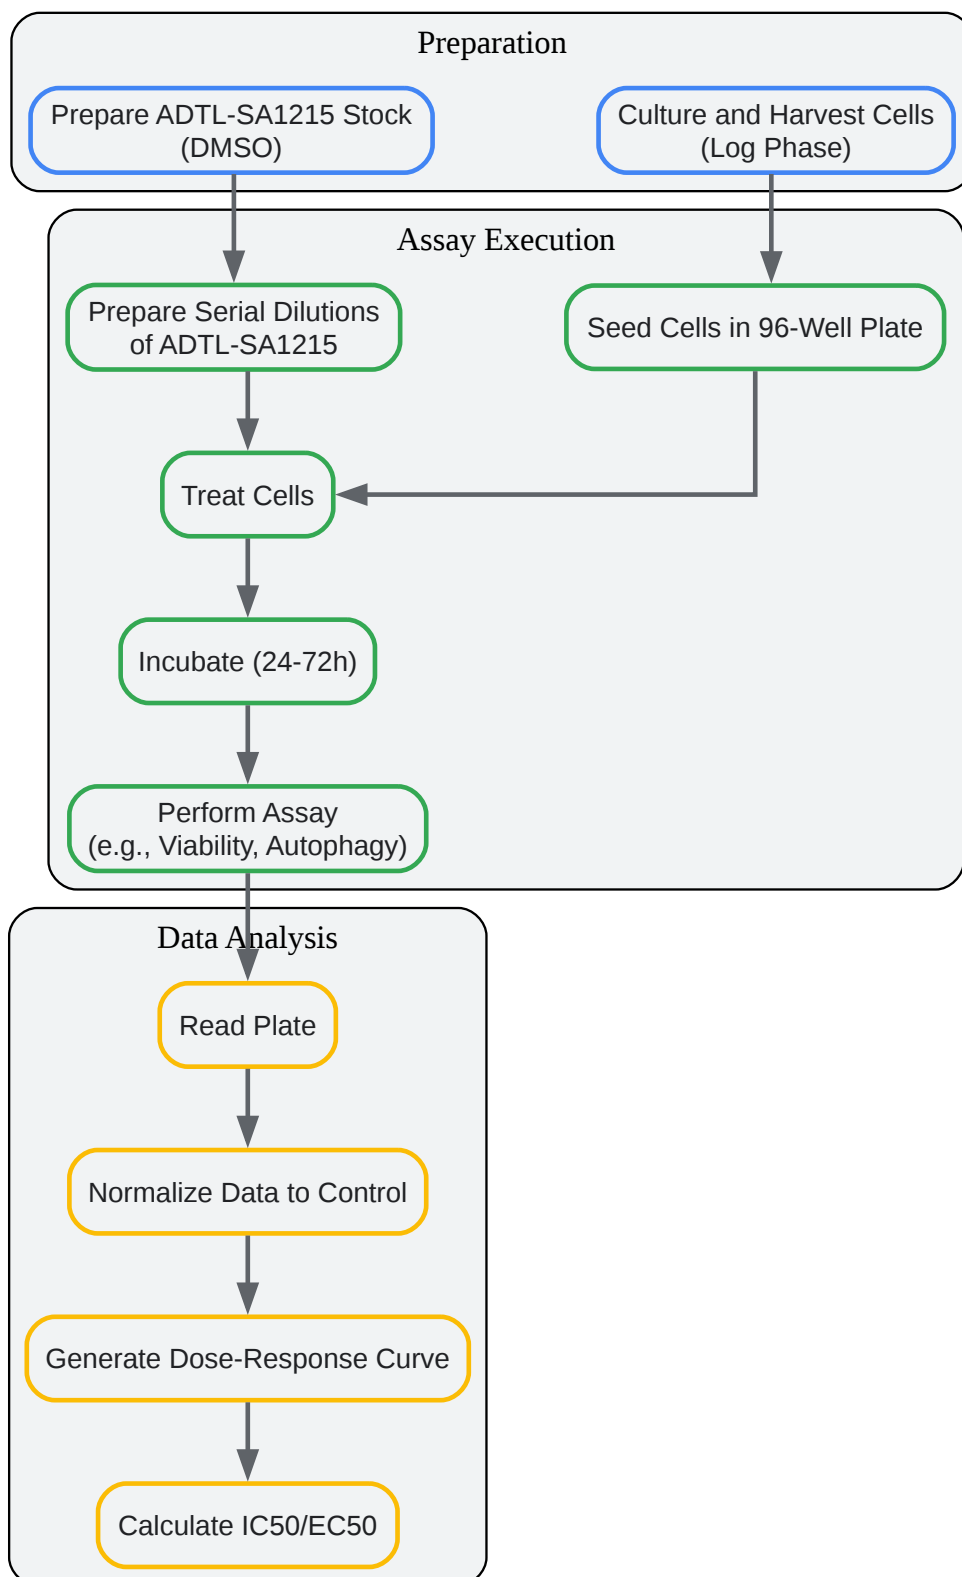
Preparation

Prepare ADTL-SA1215 Stock (DMSO)

Culture and Harvest Cells (Log Phase)

Assay Execution

Prepare Serial Dilutions of ADTL-SA1215

Seed Cells in 96-Well Plate

Treat Cells

Incubate (24-72h)

Perform Assay (e.g., Viability, Autophagy)

Data Analysis

Read Plate

Normalize Data to Control

Generate Dose-Response Curve

Calculate IC50/EC50